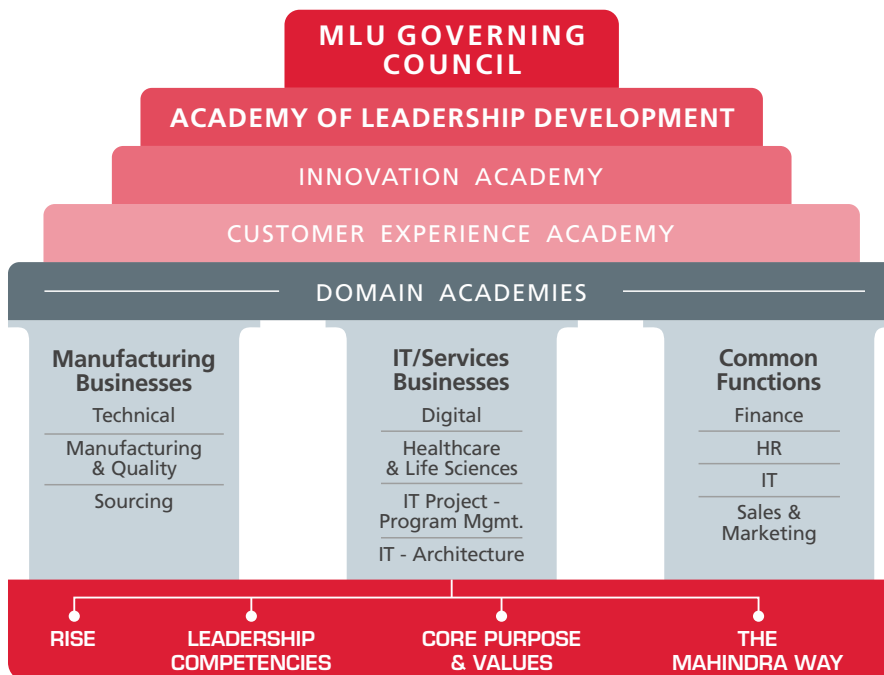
MLU GOVERNING COUNCIL

ACADEMY OF LEADERSHIP DEVELOPMENT

INNOVATION ACADEMY

CUSTOMER EXPERIENCE ACADEMY

DOMAIN ACADEMIES

Manufacturing Businesses
Technical
Manufacturing & Quality
Sourcing

IT/Services Businesses
Digital
Healthcare & Life Sciences
IT Project - Program Mgmt.
IT - Architecture

Common Functions
Finance
HR
IT
Sales & Marketing

RISE
LEADERSHIP COMPETENCIES
CORE PURPOSE & VALUES
THE MAHINDRA WAY